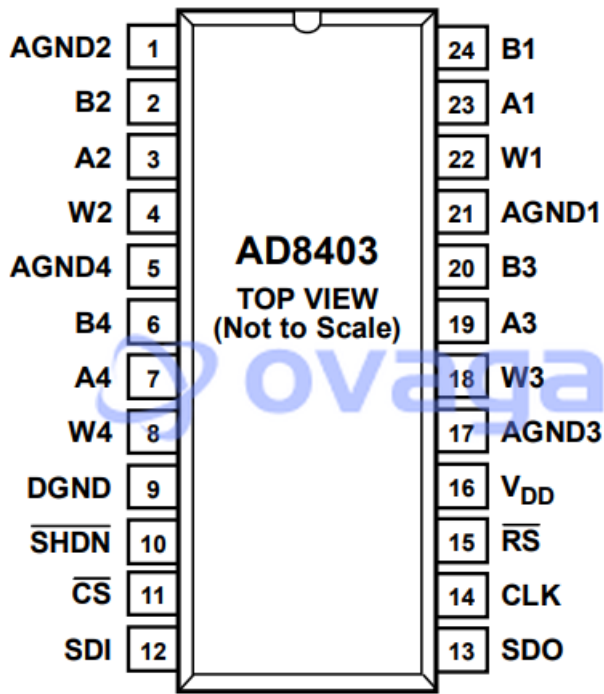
| | | | |
|---|---|---|---|
| AGND2 | 1 | 24 | B1 |
| B2 | 2 | 23 | A1 |
| A2 | 3 | 22 | W1 |
| W2 | 4 | 21 | AGND1 |
| AGND4 | 5 | 20 | B3 |
| B4 | 6 | 19 | A3 |
| A4 | 7 | 18 | W3 |
| W4 | 8 | 17 | AGND3 |
| DGND | 9 | 16 | $V_{DD}$ |
| $\overline{SHDN}$ | 10 | 15 | $\overline{RS}$ |
| $\overline{CS}$ | 11 | 14 | CLK |
| SDI | 12 | 13 | SDO |

AD8403
TOP VIEW
(Not to Scale)

ovaga